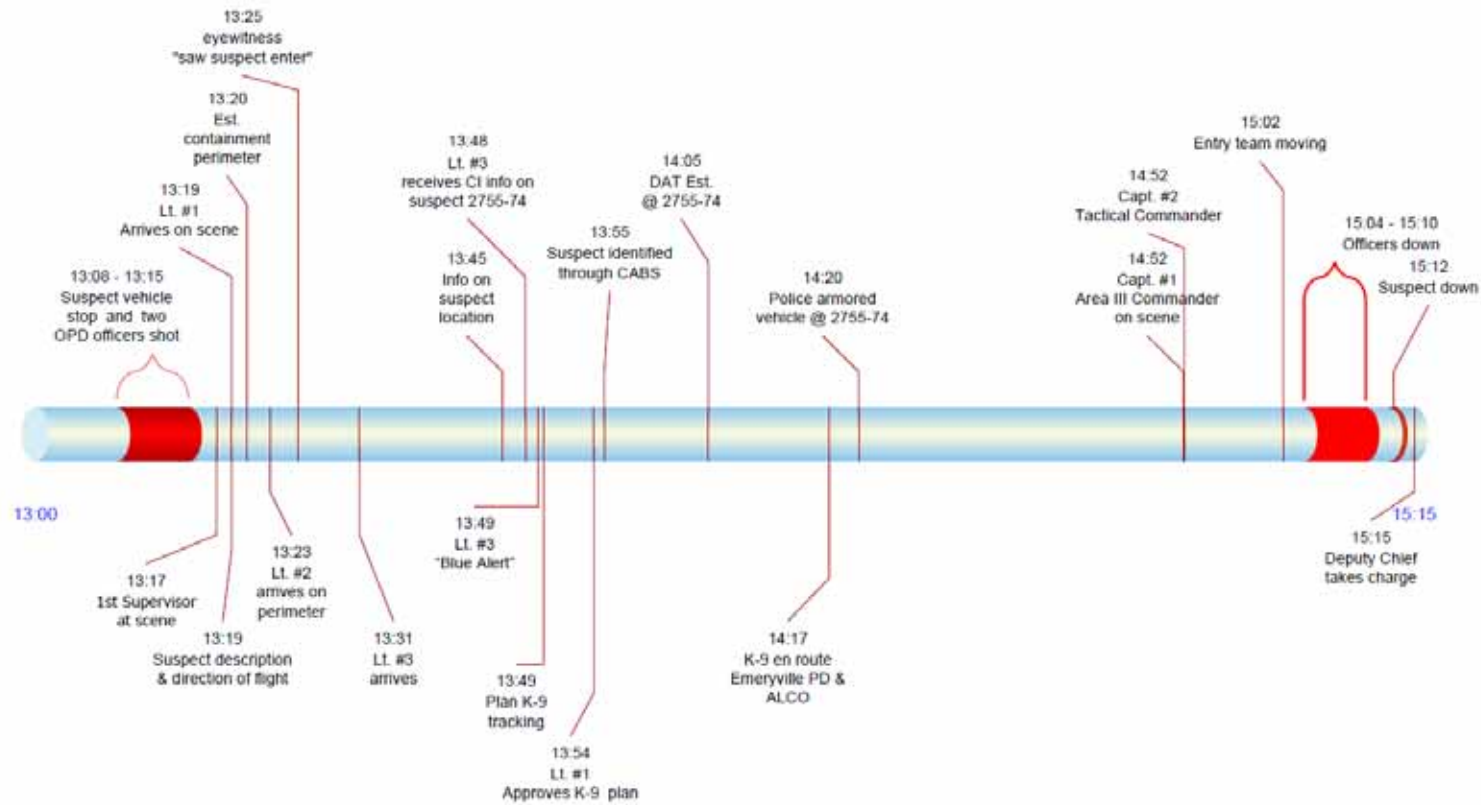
13:25
eyewitness
"saw suspect enter"

13:20
Est.
containment
perimeter

13:19
Lt. #1
Arrives on scene

13:08 - 13:15
Suspect vehicle
stop and two
OPD officers shot

13:48
Lt. #3
receives CI info on
suspect 2755-74

13:45
Info on
suspect
location

13:55
Suspect identified
through CABS

14:05
DAT Est.
@ 2755-74

14:20
Police armored
vehicle @ 2755-74

14:52
Capt. #2
Tactical Commander

14:52
Capt. #1
Area III Commander
on scene

15:02
Entry team moving

15:04 - 15:10
Officers down

15:12
Suspect down

13:00

15:15

13:17
1st Supervisor
at scene

13:19
Suspect description
& direction of flight

13:23
Lt. #2
arrives on
perimeter

13:31
Lt. #3
arrives

13:49
Lt. #3
"Blue Alert"

13:49
Plan K-9
tracking

13:54
Lt. #1
Approves K-9 plan

14:17
K-9 en route
Emeryville PD &
ALCO

15:15
Deputy Chief
takes charge